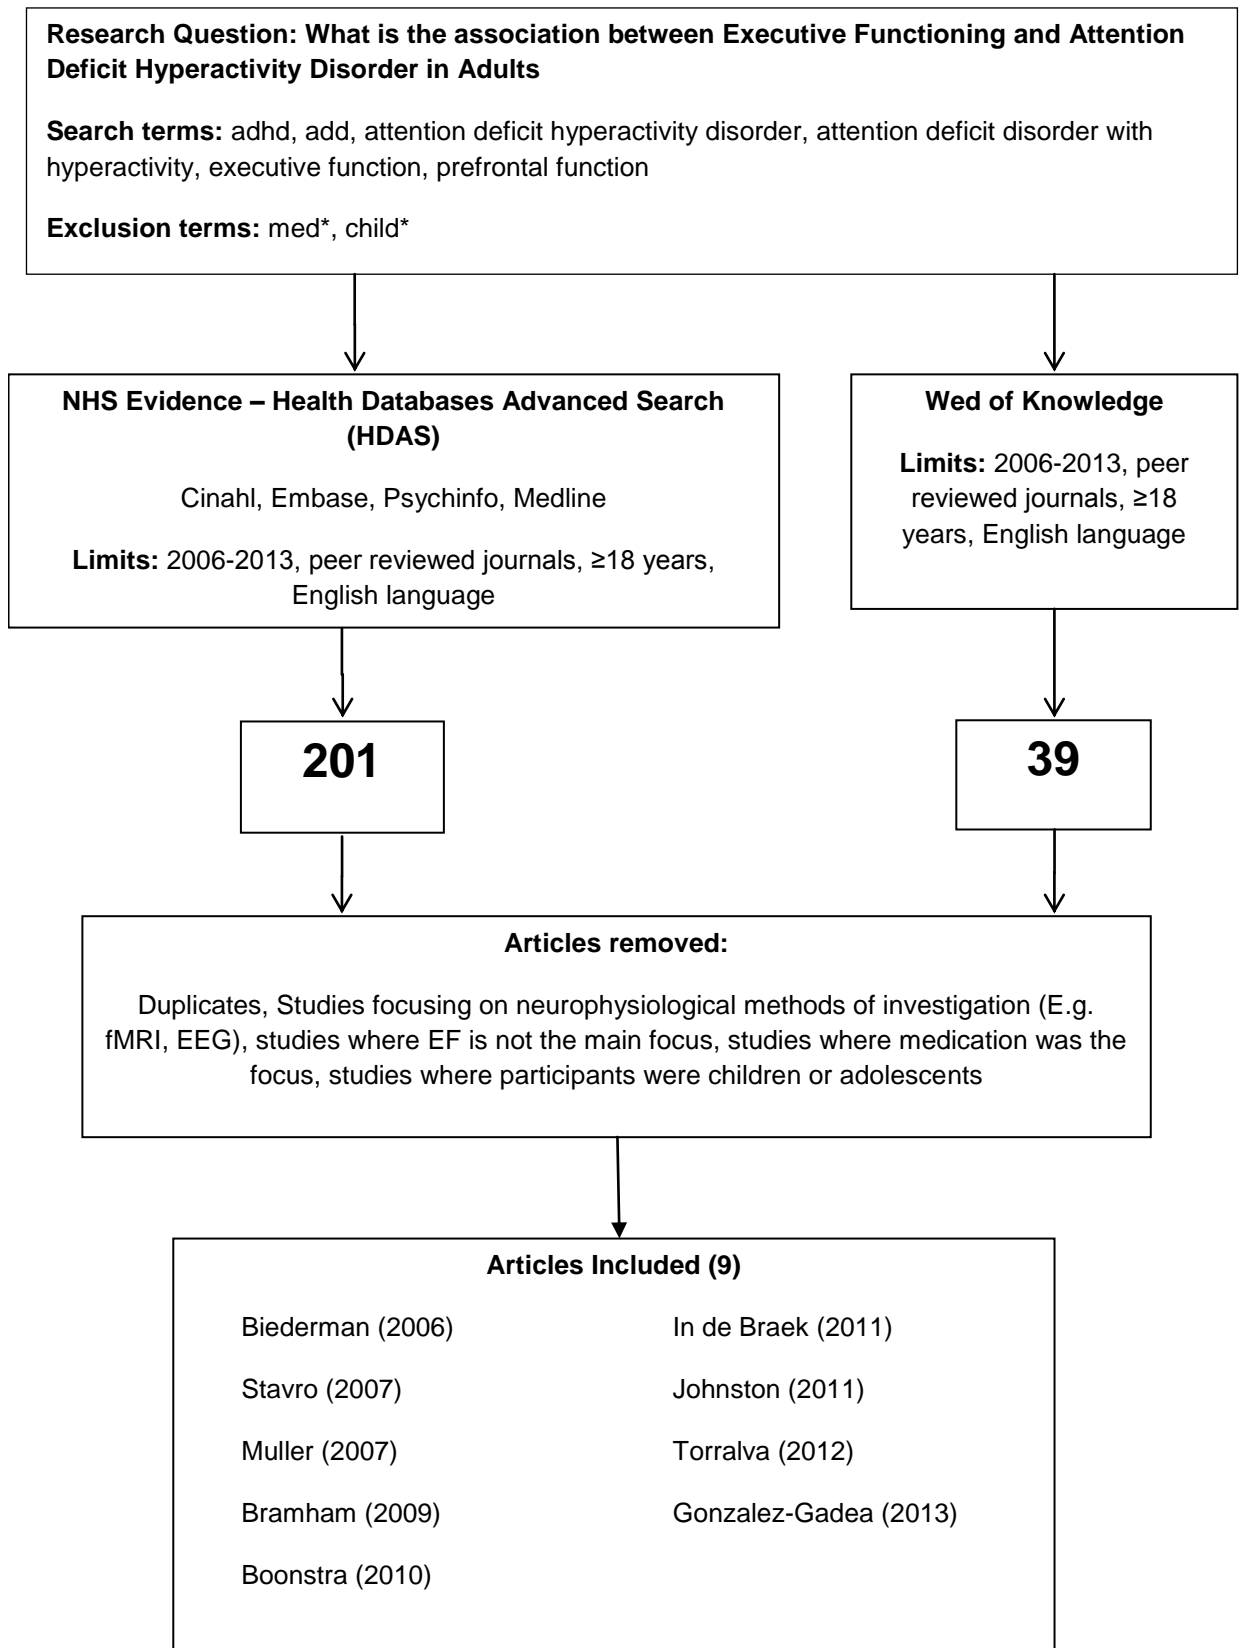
**Research Question: What is the association between Executive Functioning and Attention Deficit Hyperactivity Disorder in Adults**

**Search terms:** adhd, add, attention deficit hyperactivity disorder, attention deficit disorder with hyperactivity, executive function, prefrontal function

**Exclusion terms:** med*, child*

**NHS Evidence – Health Databases Advanced Search (HDAS)**

Cinahl, Embase, Psychinfo, Medline

**Limits:** 2006-2013, peer reviewed journals, ≥18 years, English language

**Wed of Knowledge**

**Limits:** 2006-2013, peer reviewed journals, ≥18 years, English language

**201**

**39**

**Articles removed:**

Duplicates, Studies focusing on neurophysiological methods of investigation (E.g. fMRI, EEG), studies where EF is not the main focus, studies where medication was the focus, studies where participants were children or adolescents

**Articles Included (9)**

Biederman (2006)

Stavro (2007)

Muller (2007)

Bramham (2009)

Boonstra (2010)

In de Braek (2011)

Johnston (2011)

Torralva (2012)

Gonzalez-Gadea (2013)